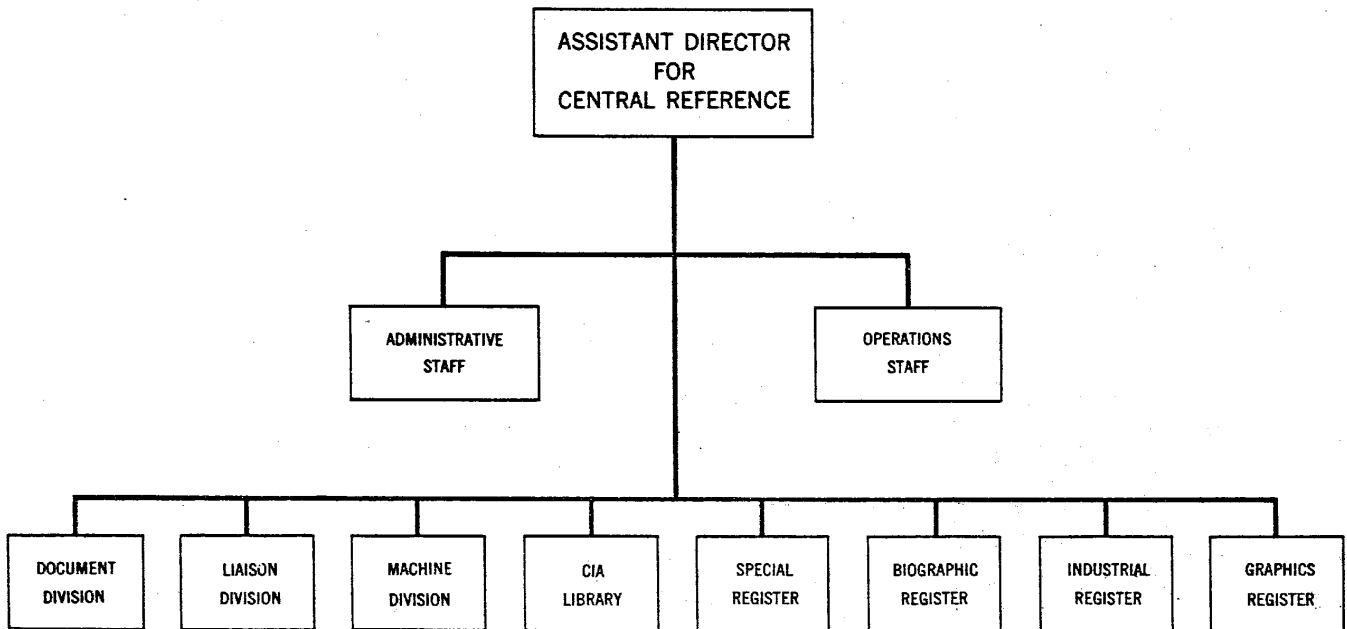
ASSISTANT DIRECTOR
FOR
CENTRAL REFERENCE

ADMINISTRATIVE STAFF

OPERATIONS STAFF

DOCUMENT DIVISION

LIAISON DIVISION

MACHINE DIVISION

CIA LIBRARY

SPECIAL REGISTER

BIOGRAPHIC REGISTER

INDUSTRIAL REGISTER

GRAPHICS REGISTER